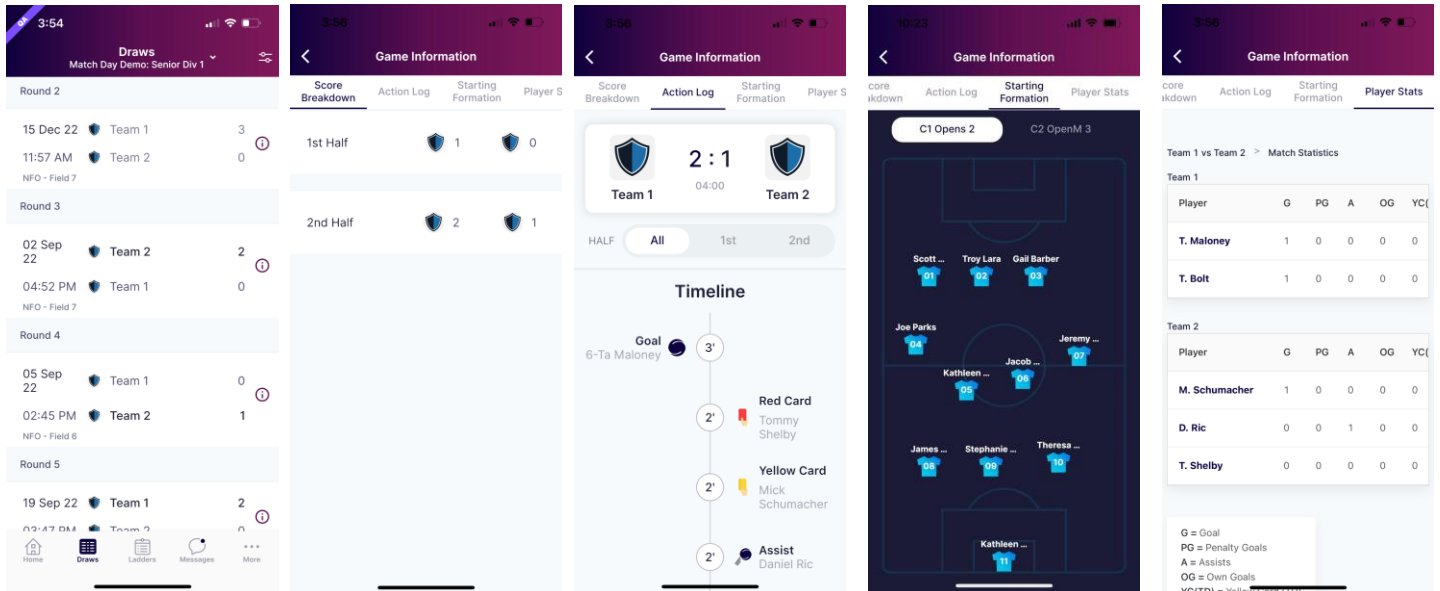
QA 3:54

Draws
Match Day Demo: Senior Div 1

Round 2

15 Dec 22 Team 1 3
11:57 AM Team 2 0
NFO - Field 7

Round 3

02 Sep 22 Team 2 2
04:52 PM Team 1 0
NFO - Field 7

Round 4

05 Sep 22 Team 1 0
02:45 PM Team 2 1
NFO - Field 6

Round 5

19 Sep 22 Team 1 2
03:47 PM Team 2 0

Home Draws Ladders Messages More

3:56

Game Information

Score Breakdown Action Log Starting Formation Player S

1st Half 1 0

2nd Half 2 1

3:56

Game Information

Score Breakdown Action Log Starting Formation Player S

Team 1 2 : 1 Team 2
04:00

HALF All 1st 2nd

Timeline

Goal
6-Ta Maloney 3'

2' Red Card
Tommy Shelby

2' Yellow Card
Mick Schumacher

2' Assist
Daniel Ric

10:23

Game Information

core kdown Action Log Starting Formation Player Stats

C1 Opens 2 C2 OpenM 3

Scott ... 01
Troy Lara 02
Gail Barber 03
Joe Parks 04
Jeremy ... 07
Jacob ... 06
Kathleen ... 05
James ... 08
Stephanie ... 09
Theresa ... 10
Kathleen ... 11

3:56

Game Information

core kdown Action Log Starting Formation Player Stats

Team 1 vs Team 2 > Match Statistics

Team 1

| Player | G | PG | A | OG | YC( |
|---|---|---|---|---|---|
| T. Maloney | 1 | 0 | 0 | 0 | 0 |
| T. Bolt | 1 | 0 | 0 | 0 | 0 |

Team 2

| Player | G | PG | A | OG | YC( |
|---|---|---|---|---|---|
| M. Schumacher | 1 | 0 | 0 | 0 | 0 |
| D. Ric | 0 | 0 | 1 | 0 | 0 |
| T. Shelby | 0 | 0 | 0 | 0 | 0 |

G = Goal
PG = Penalty Goals
A = Assists
OG = Own Goals
YC(TD) = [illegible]